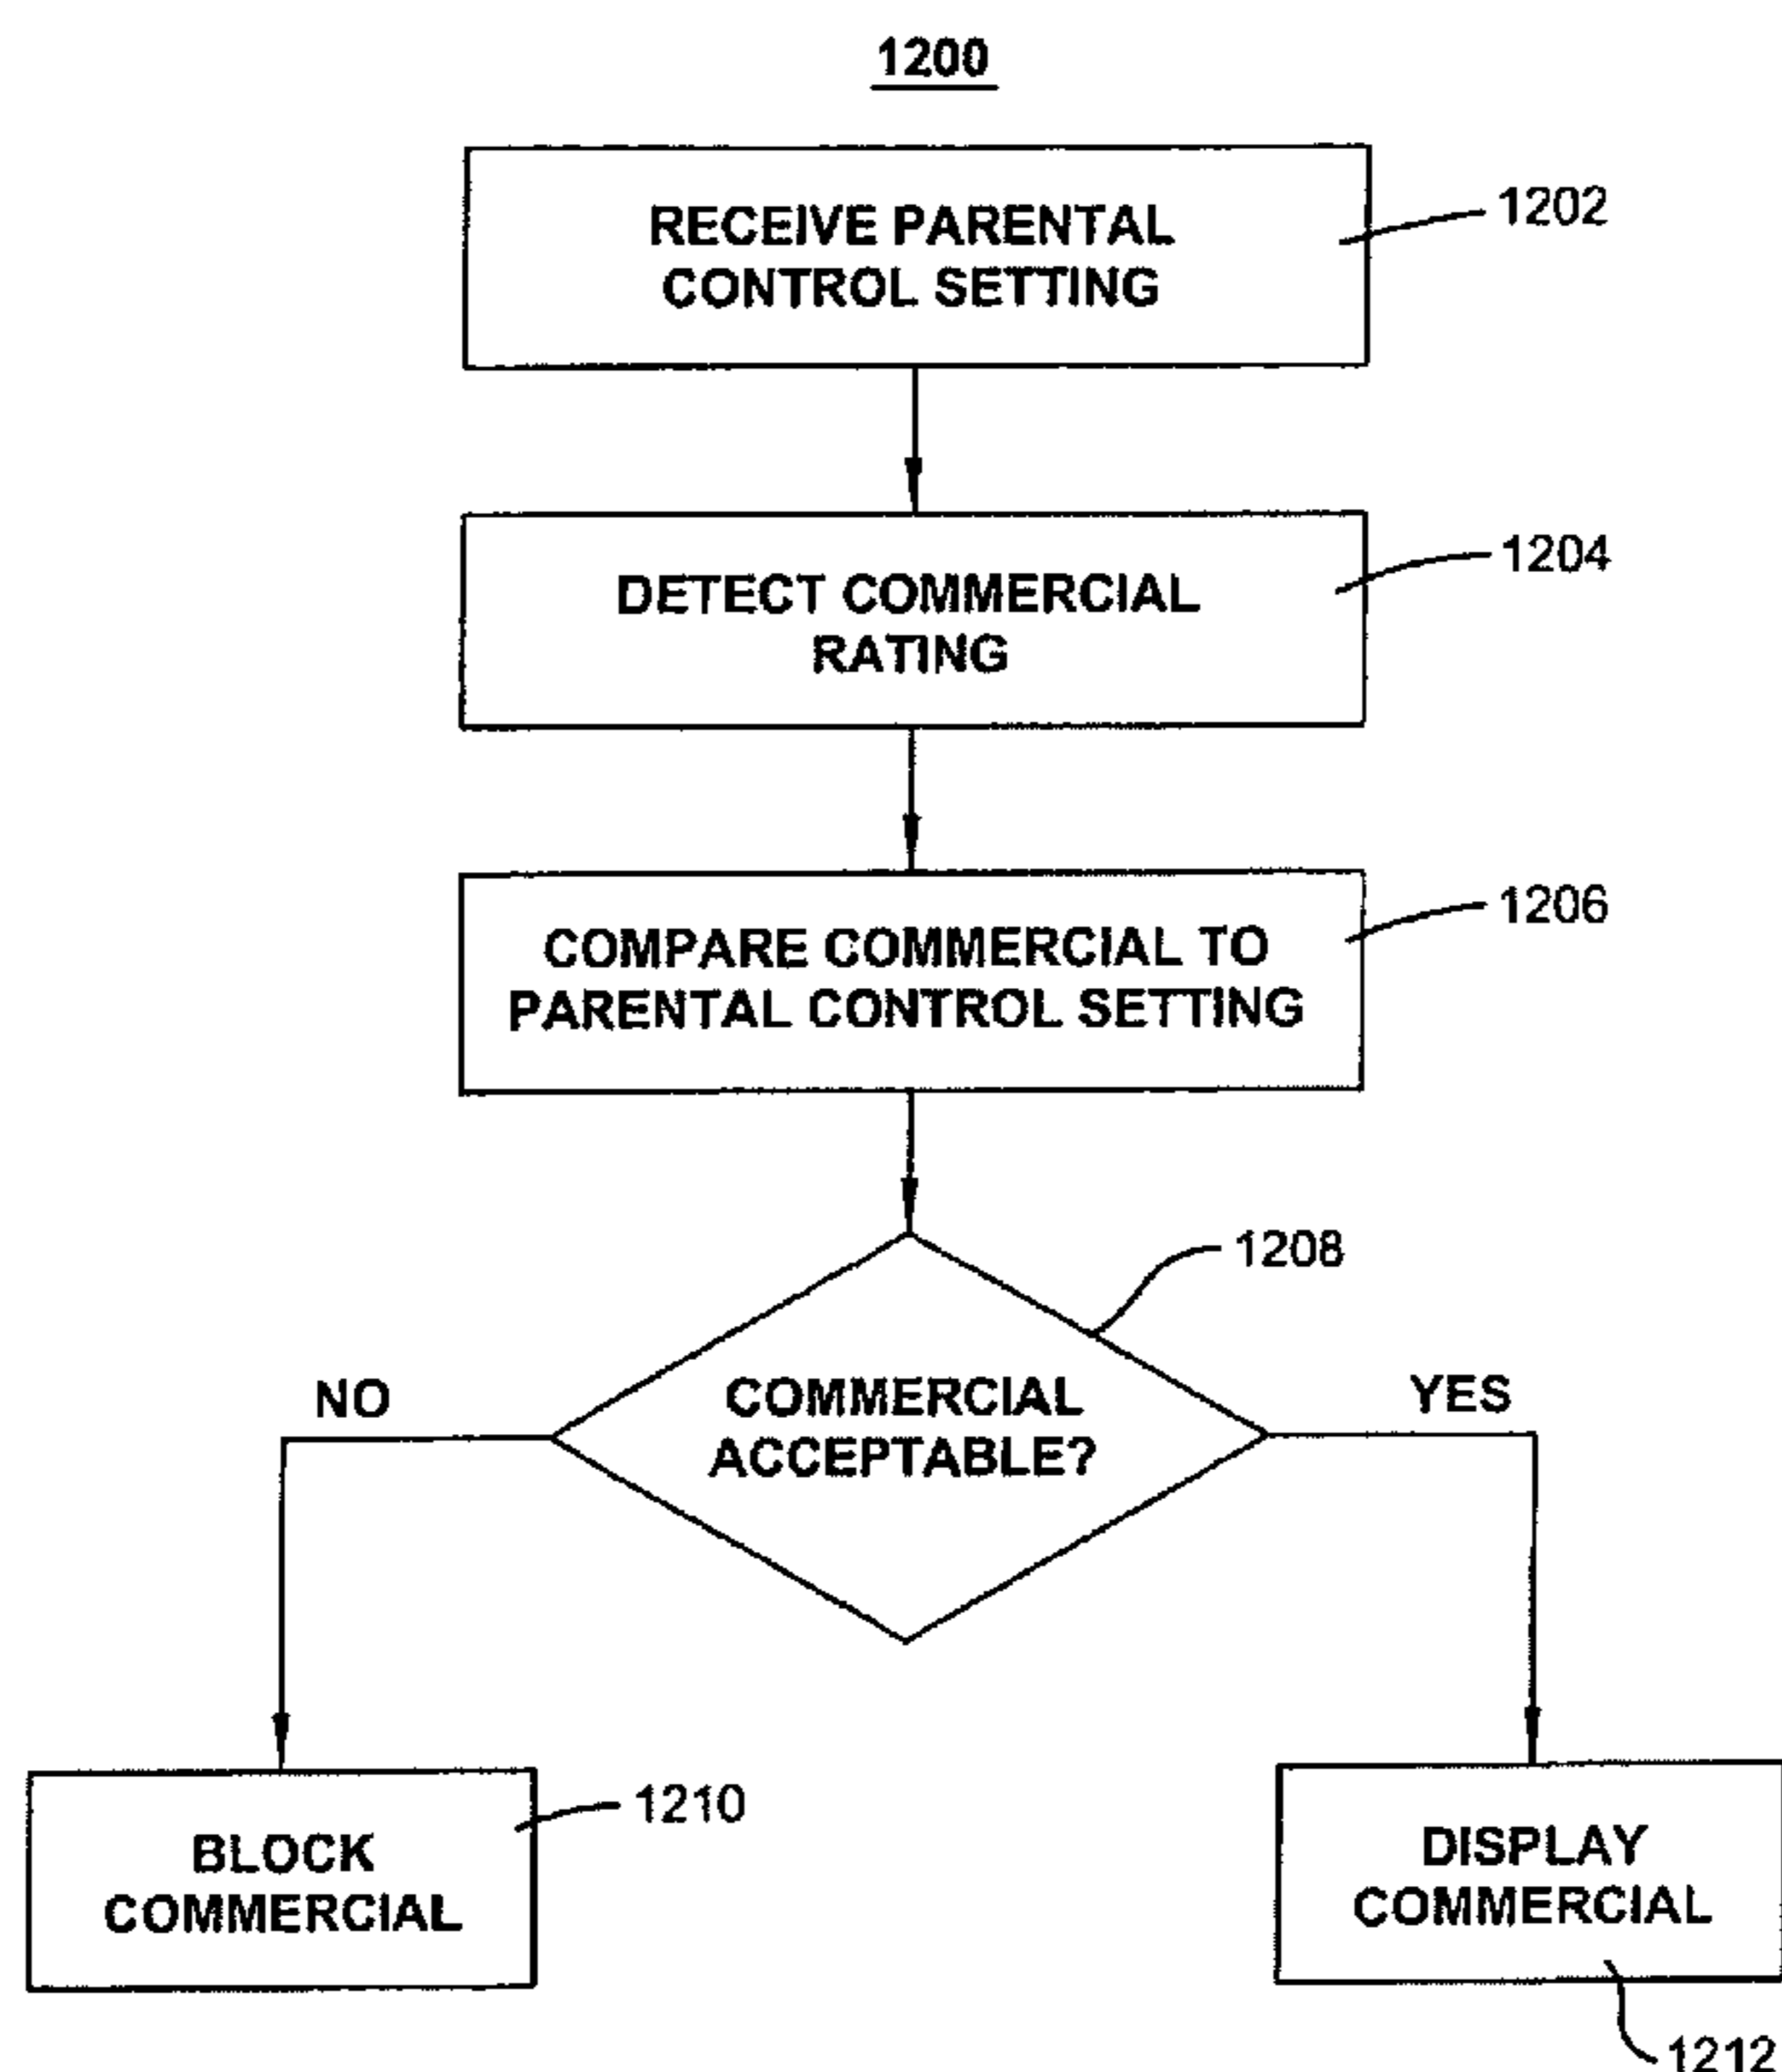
1200

RECEIVE PARENTAL CONTROL SETTING

1202

DETECT COMMERCIAL RATING

1204

COMPARE COMMERCIAL TO PARENTAL CONTROL SETTING

1206

1208

NO

COMMERCIAL ACCEPTABLE?

YES

BLOCK COMMERCIAL

1210

DISPLAY COMMERCIAL

1212